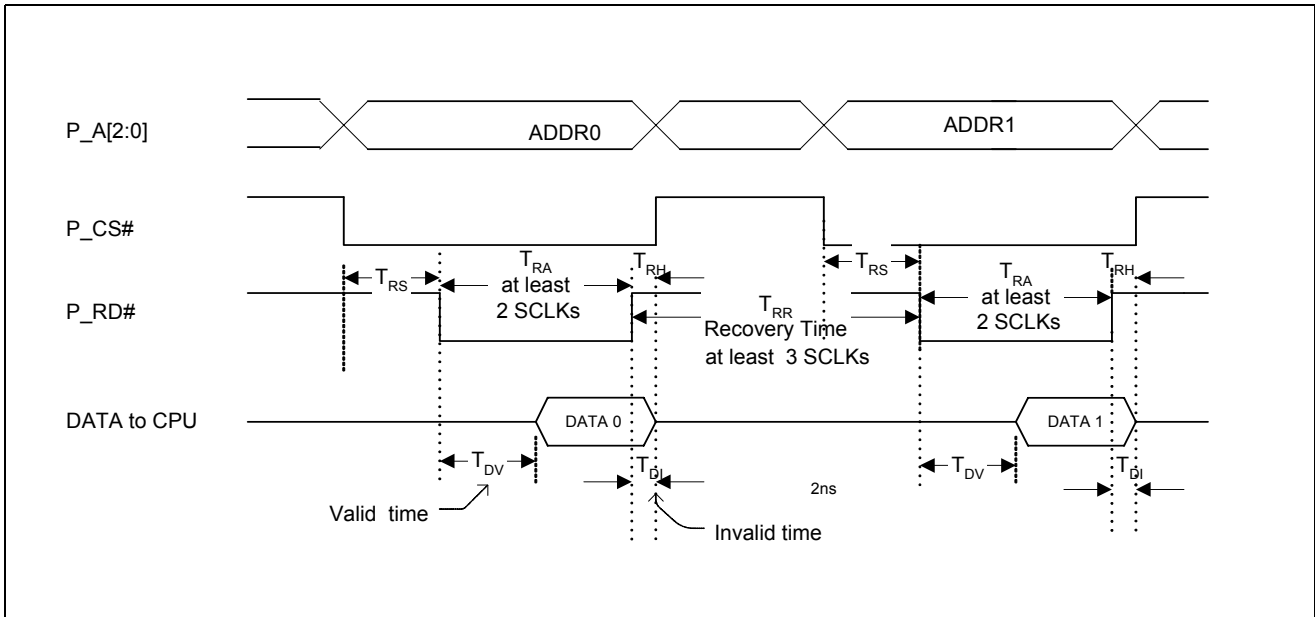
P_A[2:0]

ADDR0

ADDR1

P_CS#

$T_{RS}$

$T_{RA}$
at least
2 SCLKs

$T_{RH}$

$T_{RS}$

$T_{RA}$
at least
2 SCLKs

$T_{RH}$

P_RD#

$T_{RR}$
Recovery Time
at least 3 SCLKs

DATA to CPU

DATA 0

DATA 1

$T_{DV}$

$T_{DI}$

2ns

$T_{DV}$

$T_{DI}$

Valid time

Invalid time